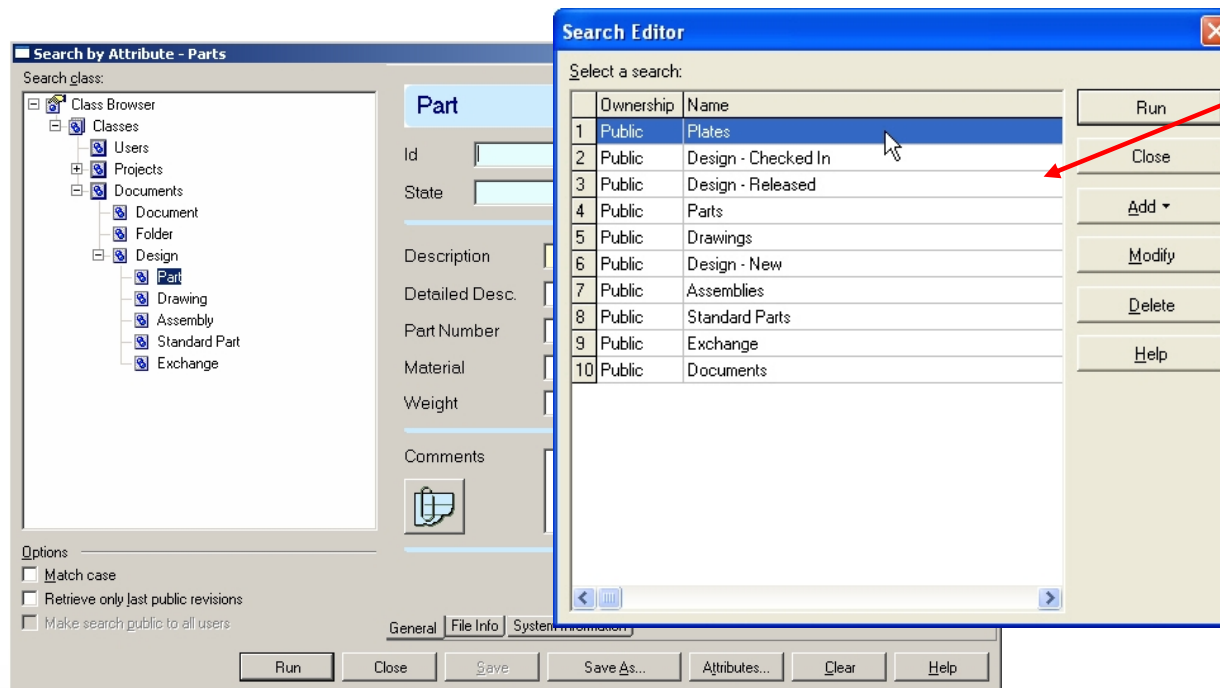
Search by Attribute - Parts

Search class:

Class Browser
Classes
Users
Projects
Documents
Document
Folder
Design
Part
Drawing
Assembly
Standard Part
Exchange

Part

Id
State
Description
Detailed Desc.
Part Number
Material
Weight
Comments

Options
Match case
Retrieve only last public revisions
Make search public to all users

General | File Info | System Information

Run | Close | Save | Save As... | Attributes... | Clear | Help

Search Editor

Select a search:

| | Ownership | Name |
|---|---|---|
| 1 | Public | Plates |
| 2 | Public | Design - Checked In |
| 3 | Public | Design - Released |
| 4 | Public | Parts |
| 5 | Public | Drawings |
| 6 | Public | Design - New |
| 7 | Public | Assemblies |
| 8 | Public | Standard Parts |
| 9 | Public | Exchange |
| 10 | Public | Documents |

Run
Close
Add
Modify
Delete
Help